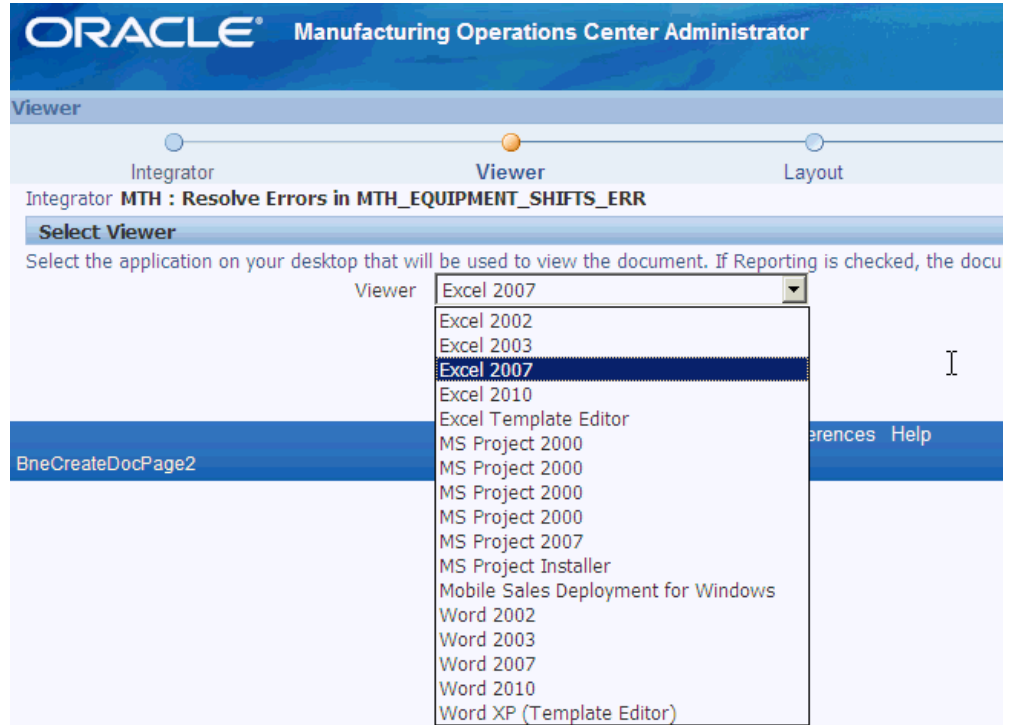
ORACLE Manufacturing Operations Center Administrator

Viewer

Integrator Viewer Layout

Integrator MTH : Resolve Errors in MTH_EQUIPMENT_SHIFTS_ERR

Select Viewer

Select the application on your desktop that will be used to view the document. If Reporting is checked, the docu

Viewer Excel 2007

Excel 2002
Excel 2003
Excel 2007
Excel 2010
Excel Template Editor
MS Project 2000
MS Project 2000
MS Project 2000
MS Project 2000
MS Project 2007
MS Project Installer
Mobile Sales Deployment for Windows
Word 2002
Word 2003
Word 2007
Word 2010
Word XP (Template Editor)

erences Help

BneCreateDocPage2